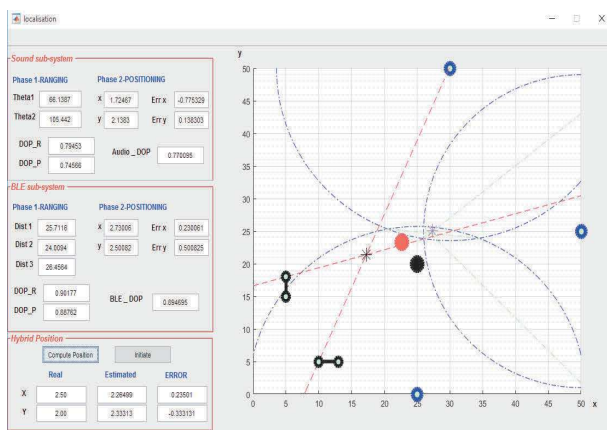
localisation

Sound sub-system

Phase 1-RANGING

Phase 2-POSITIONING

Theta1 66.1387

X 1.72467

Err x -0.775329

Theta2 105.442

y 2.1383

Err y 0.138303

DOP_R 0.79453

DOP_P 0.74566

Audio _DOP 0.770095

BLE sub-system

Phase 1-RANGING

Phase 2-POSITIONING

Dist 1 25.7116

X 2.73006

Err x 0.230061

Dist 2 24.0094

y 2.50082

Err y 0.500825

Dist 3 26.4564

DOP_R 0.90177

DOP_P 0.88762

BLE _DOP 0.894695

Hybrid Position

Compute Position

Initiate

| | Real | Estimated | ERROR |
|---|---|---|---|
| X | 2.50 | 2.26499 | 0.23501 |
| Y | 2.00 | 2.33313 | -0.333131 |

y

50

45

40

35

30

25

20

15

10

5

0

0 5 10 15 20 25 30 35 40 45 50 x